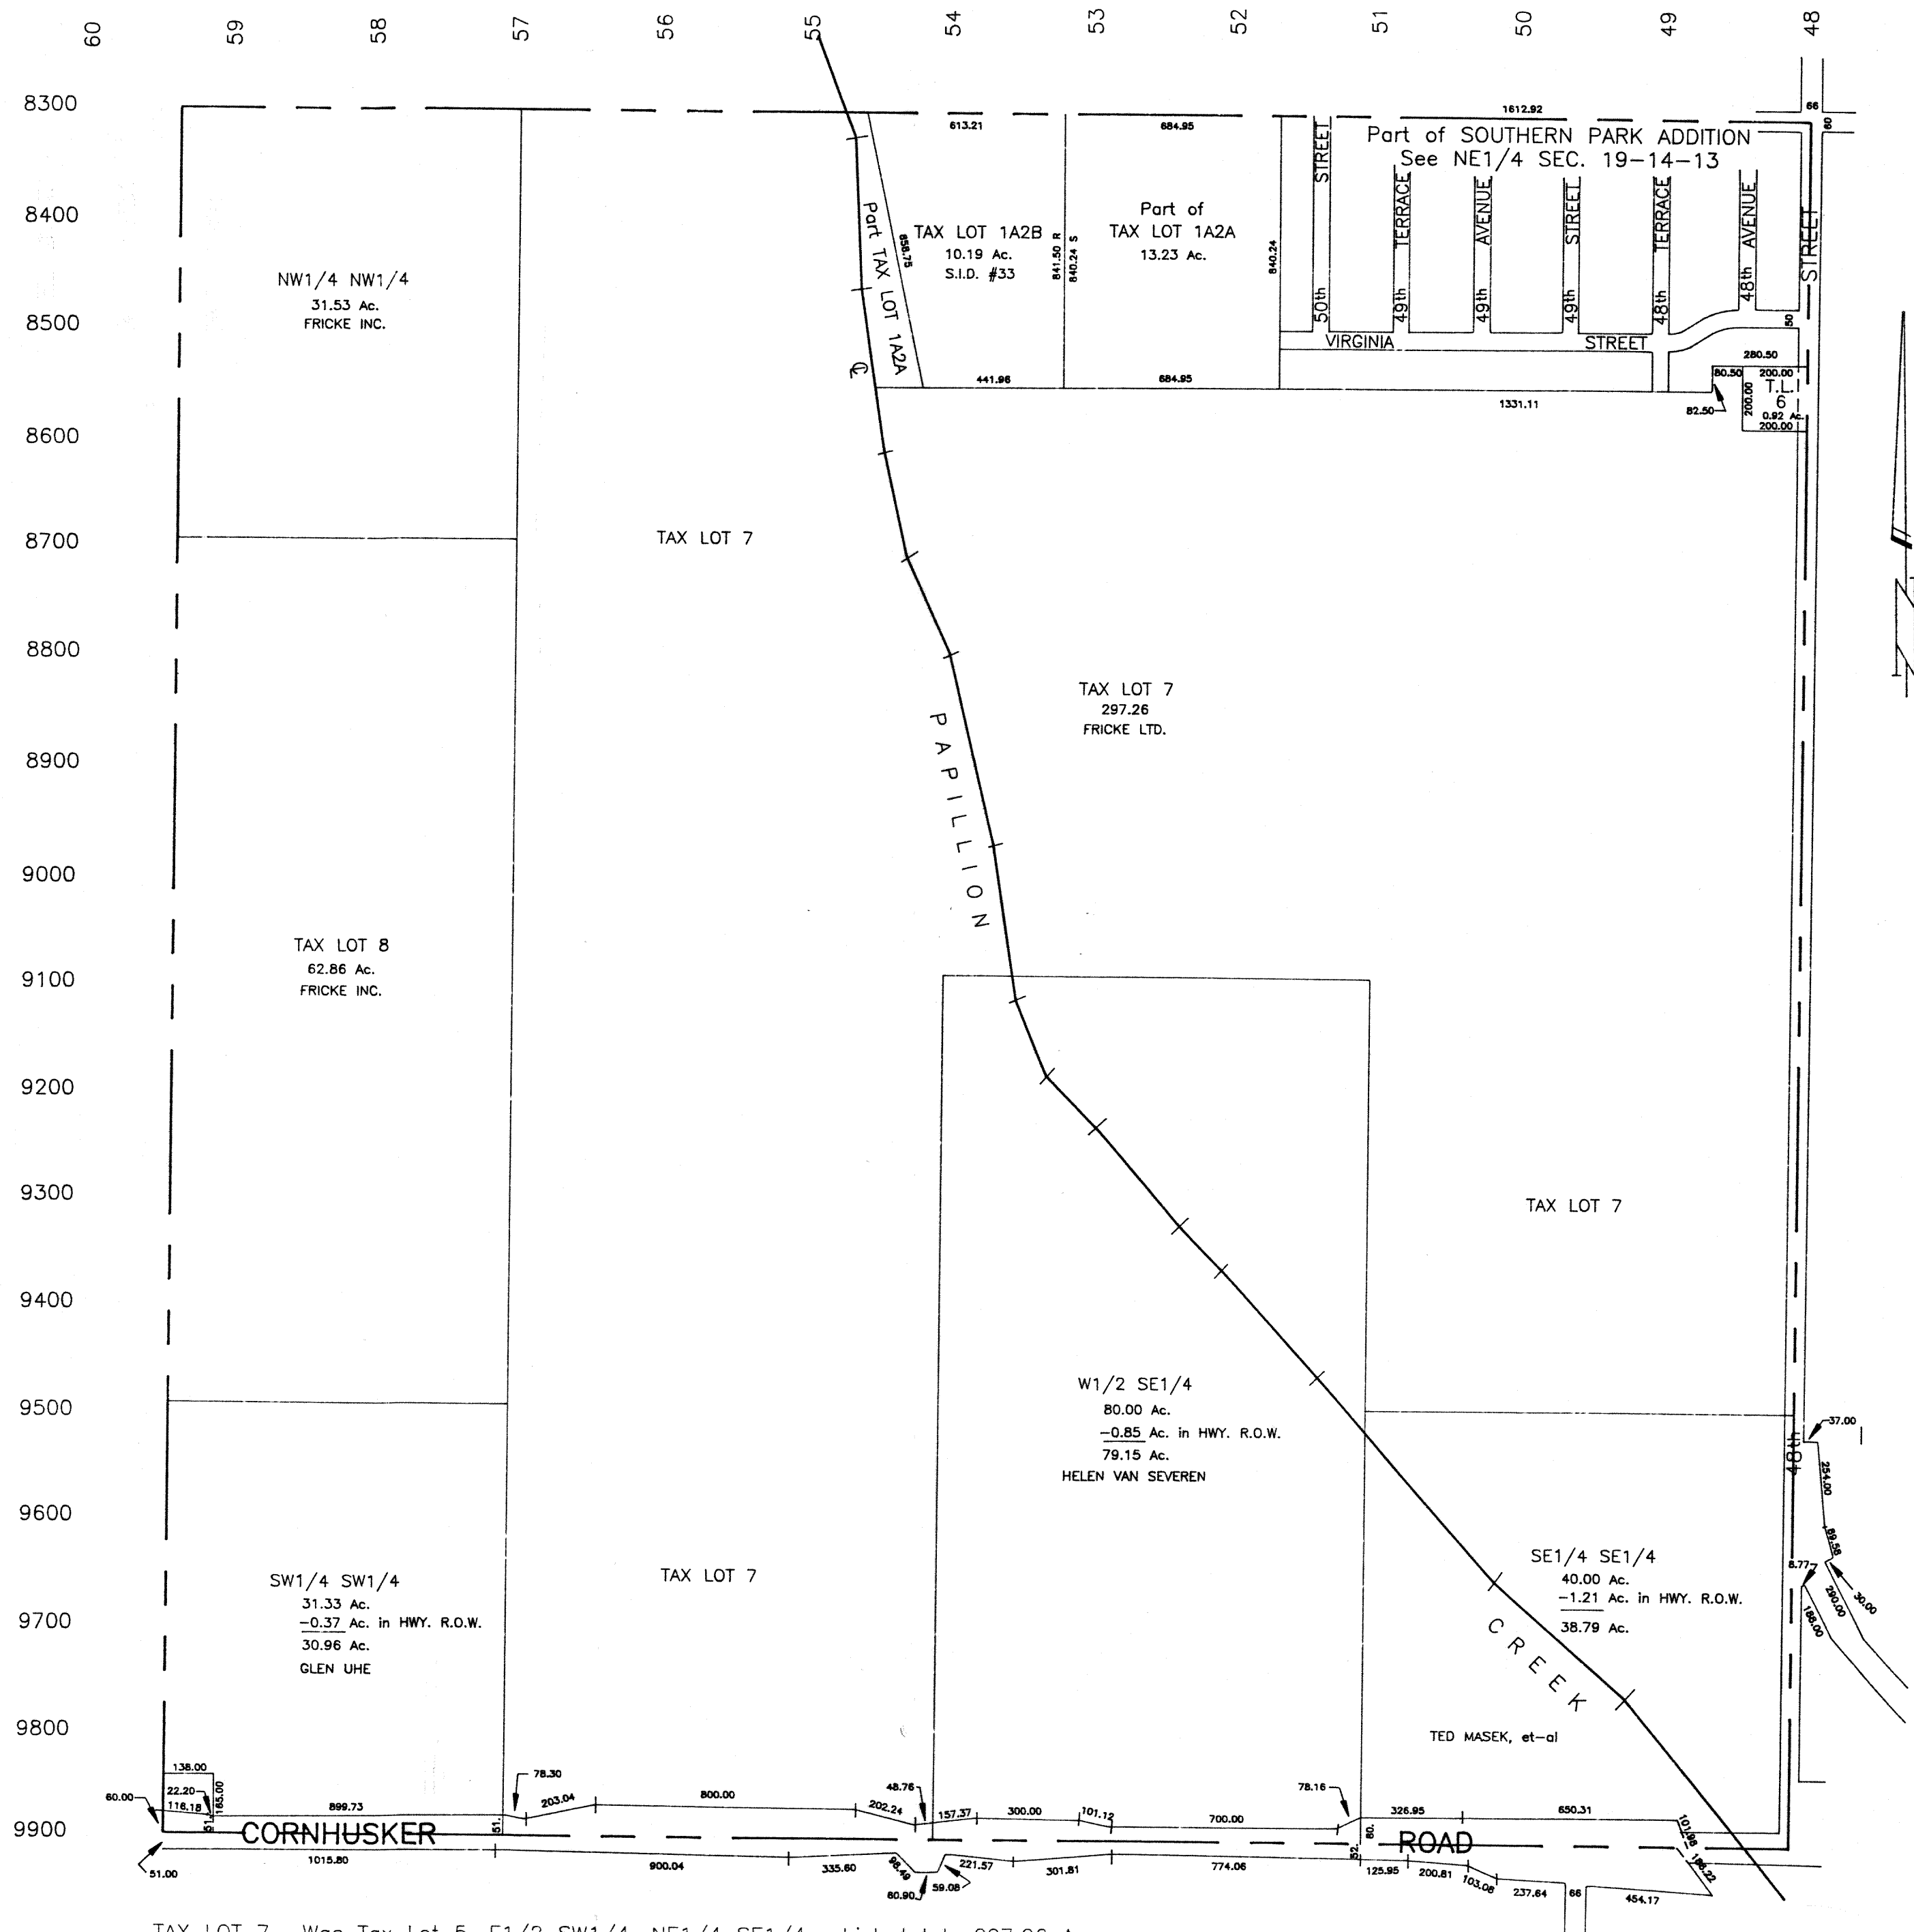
60 59 58 57 56 55 54 53 52 51 50 49 48

8300
8400
8500
8600
8700
8800
8900
9000
9100
9200
9300
9400
9500
9600
9700
9800
9900

1612.92
613.21
684.95
66
60
Part of SOUTHERN PARK ADDITION
See NE1/4 SEC. 19-14-13
STREET
TERRACE
AVENUE
STREET
TERRACE
AVENUE
STREET
50th
49th
49th
49th
48th
48th
VIRGINIA
STREET
50
Part TAX LOT 1A2A
858.75
TAX LOT 1A2B
10.19 Ac.
S.I.D. #33
841.50 R
840.24 S
Part of
TAX LOT 1A2A
13.23 Ac.
840.24
NW1/4 NW1/4
31.53 Ac.
FRICKE INC.
℄
441.96
684.95
1331.11
280.50
80.50
200.00
T.L.I
6
0.92 Ac.
200.00
200.00
82.50

TAX LOT 7
TAX LOT 7
297.26
FRICKE LTD.
PAPILLION
TAX LOT 8
62.86 Ac.
FRICKE INC.
TAX LOT 7
W1/2 SE1/4
80.00 Ac.
-0.85 Ac. in HWY. R.O.W.
79.15 Ac.
HELEN VAN SEVEREN
48th
37.00
254.00
89.58
8.77
260.00
30.00
186.00
SE1/4 SE1/4
40.00 Ac.
-1.21 Ac. in HWY. R.O.W.
38.79 Ac.
CREEK
TED MASEK, et-al
SW1/4 SW1/4
31.33 Ac.
-0.37 Ac. in HWY. R.O.W.
30.96 Ac.
GLEN UHE
TAX LOT 7

138.00
22.20
116.18
165.00
60.00
51.
899.73
51.
78.30
203.04
800.00
48.76
202.24
157.37
300.00
101.12
700.00
78.16
50.
326.95
650.31
101.98
CORNHUSKER
ROAD
51.00
1015.80
900.04
335.60
98.49
60.90
59.08
221.57
301.81
774.06
52.
125.95
200.81
103.08
237.64
66
454.17
196.22

TAX LOT 7 Was Tax Lot 5 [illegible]